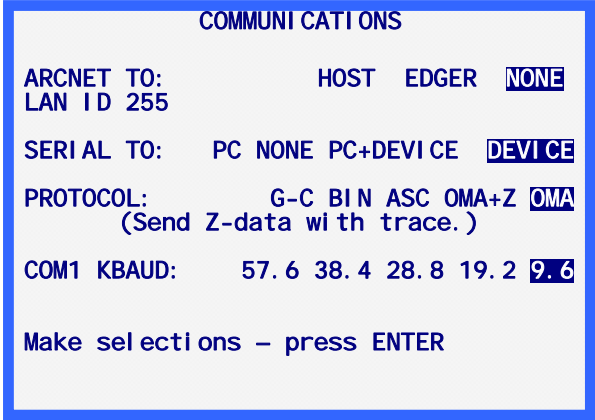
COMMUNICATIONS

ARCNET TO: HOST EDGER NONE
LAN ID 255

SERIAL TO: PC NONE PC+DEVICE DEVICE

PROTOCOL: G-C BIN ASC OMA+Z OMA
(Send Z-data with trace.)

COM1 KBAUD: 57.6 38.4 28.8 19.2 9.6

Make selections – press ENTER